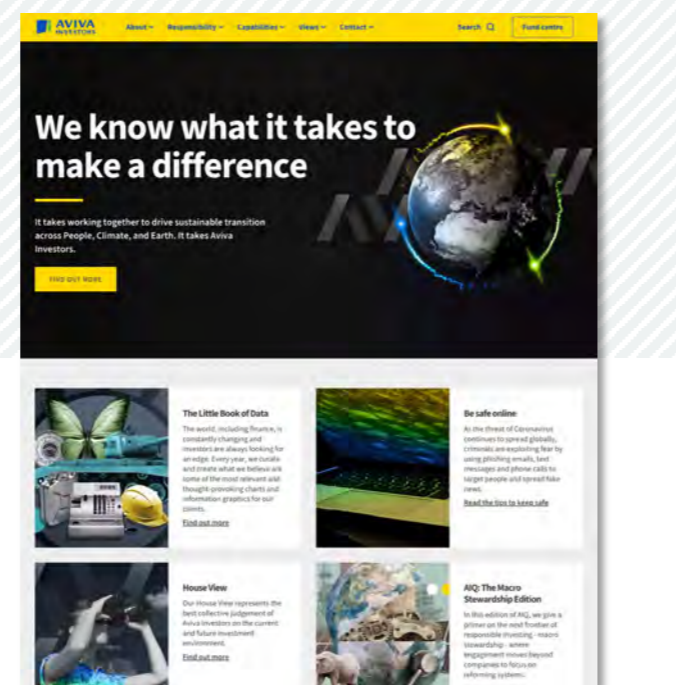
AVIVA INVESTORS

About ˅ Responsibility ˅ Capabilities ˅ Views ˅ Contact ˅ Search Fund centre

We know what it takes to make a difference

It takes working together to drive sustainable transition across People, Climate, and Earth. It takes Aviva Investors.

FIND OUT MORE

The Little Book of Data

The world, including finance, is constantly changing and investors are always looking for an edge. Every year, we curate and create what we believe are some of the most relevant and thought-provoking charts and information graphics for our clients.

Find out more

Be safe online

As the threat of Coronavirus continues to spread globally, criminals are exploiting fear by using phishing emails, text messages and phone calls to target people and spread fake news.

Read the tips to keep safe

House View

Our House View represents the best collective judgement of Aviva Investors on the current and future investment environment.

Find out more

AIQ: The Macro Stewardship Edition

In this edition of AIQ, we give a primer on the next frontier of responsible investing - macro stewardship - where engagement moves beyond companies to focus on reforming systems.